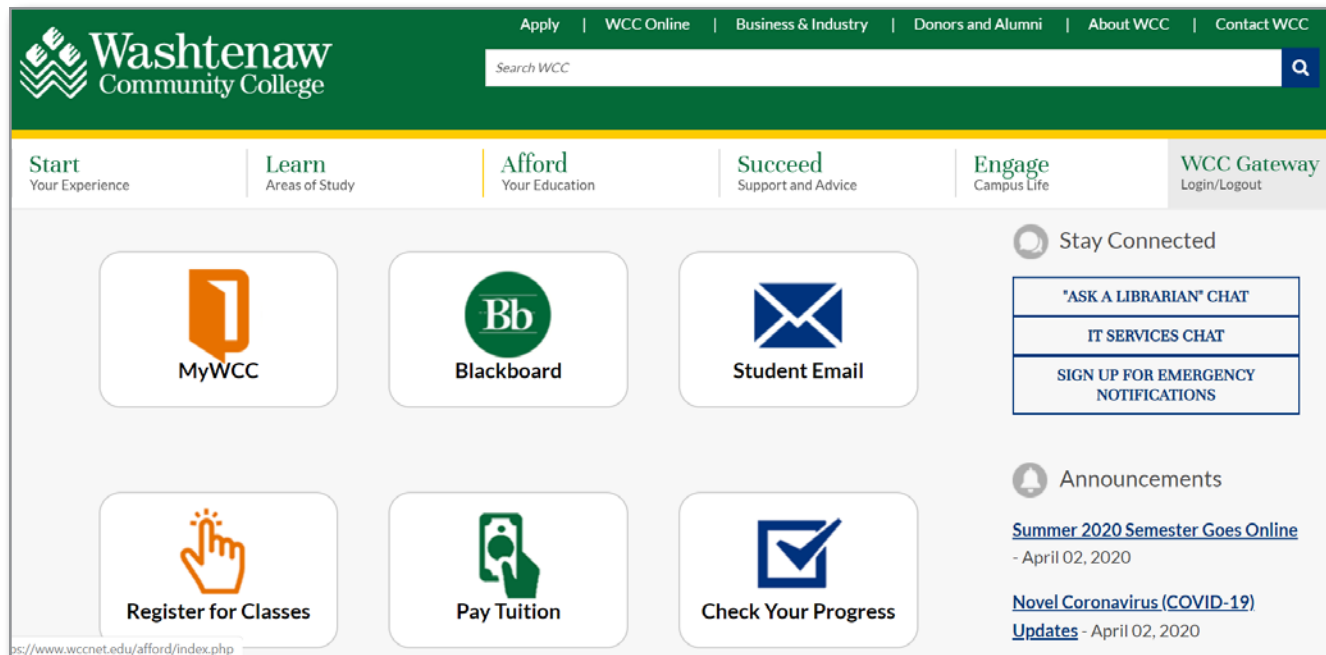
Washtenaw Community College

Apply | WCC Online | Business & Industry | Donors and Alumni | About WCC | Contact WCC

Search WCC

Start
Your Experience

Learn
Areas of Study

Afford
Your Education

Succeed
Support and Advice

Engage
Campus Life

WCC Gateway
Login/Logout

MyWCC

Bb
Blackboard

Student Email

Register for Classes

Pay Tuition

Check Your Progress

Stay Connected

"ASK A LIBRARIAN" CHAT

IT SERVICES CHAT

SIGN UP FOR EMERGENCY NOTIFICATIONS

Announcements

Summer 2020 Semester Goes Online - April 02, 2020

Novel Coronavirus (COVID-19) Updates - April 02, 2020

ps://www.wccnet.edu/afford/index.php